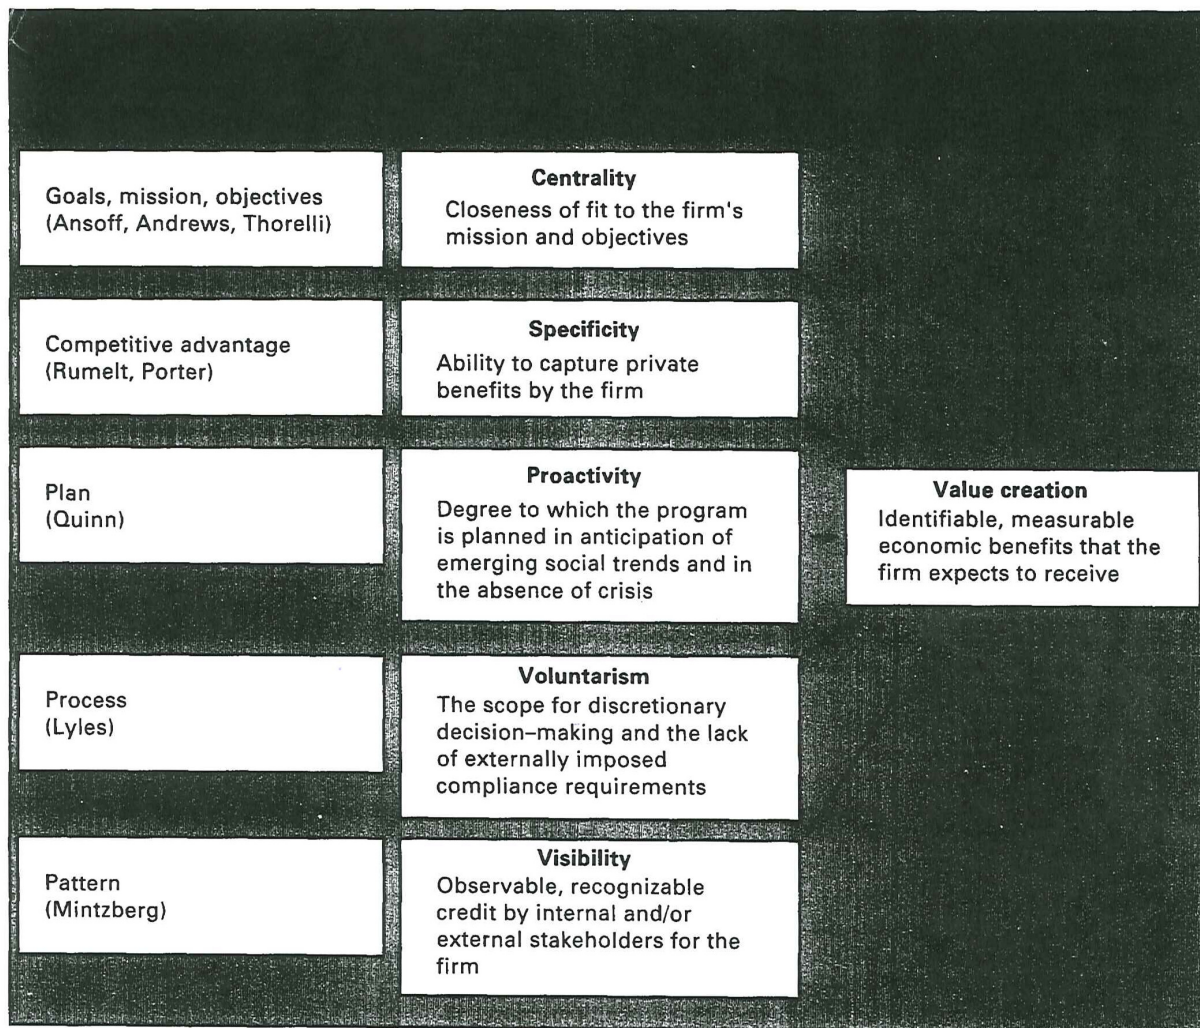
Goals, mission, objectives (Ansoff, Andrews, Thorelli)

Centrality
Closeness of fit to the firm's mission and objectives

Competitive advantage (Rumelt, Porter)

Specificity
Ability to capture private benefits by the firm

Plan (Quinn)

Proactivity
Degree to which the program is planned in anticipation of emerging social trends and in the absence of crisis

Process (Lyles)

Voluntarism
The scope for discretionary decision–making and the lack of externally imposed compliance requirements

Pattern (Mintzberg)

Visibility
Observable, recognizable credit by internal and/or external stakeholders for the firm

Value creation
Identifiable, measurable economic benefits that the firm expects to receive